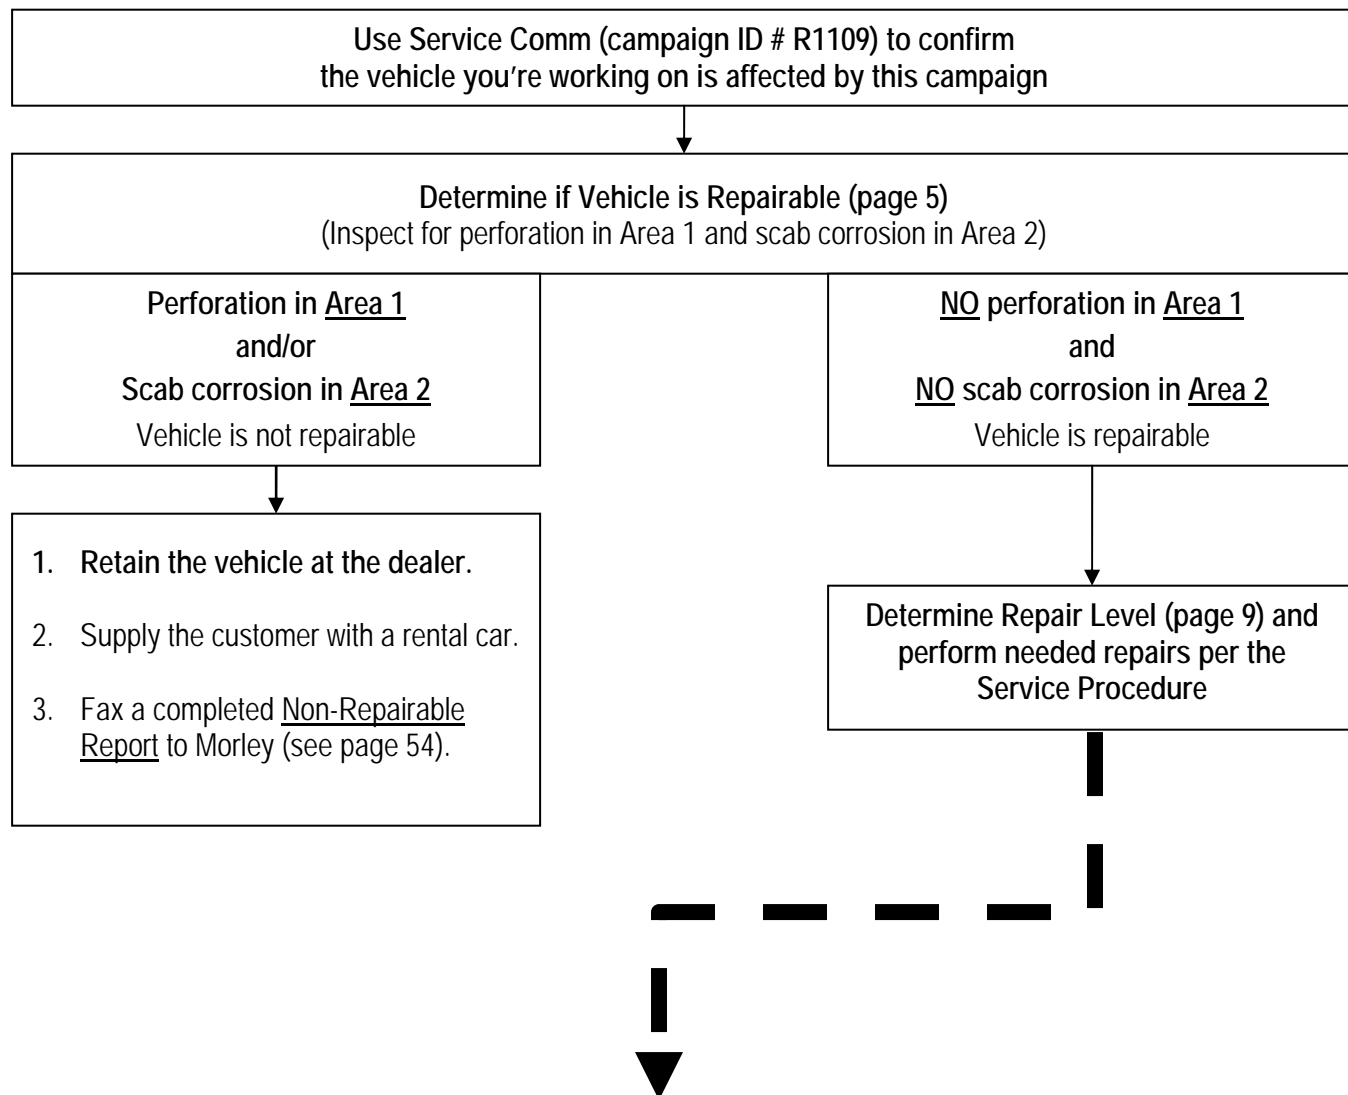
Use Service Comm (campaign ID # R1109) to confirm the vehicle you're working on is affected by this campaign

Determine if Vehicle is Repairable (page 5)
(Inspect for perforation in Area 1 and scab corrosion in Area 2)

Perforation in Area 1
and/or
Scab corrosion in Area 2
Vehicle is not repairable

NO perforation in Area 1
and
NO scab corrosion in Area 2
Vehicle is repairable

1. Retain the vehicle at the dealer.

2. Supply the customer with a rental car.

3. Fax a completed Non-Repairable Report to Morley (see page 54).

Determine Repair Level (page 9) and perform needed repairs per the Service Procedure